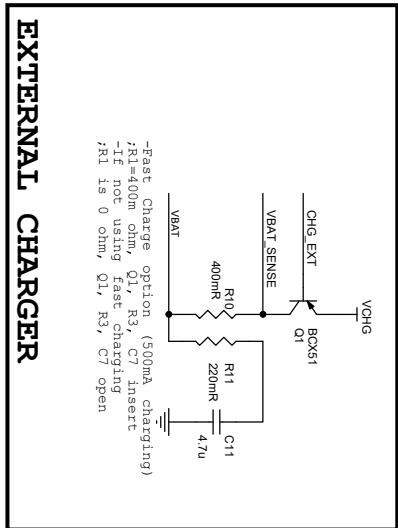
EXTERNAL CHARGER

-Fast Charge option (500mA charging)
;R1=400m ohm, Q1, R3, C7 insert
-If not using fast charging
;R1 is 0 ohm, Q1, R3, C7 open

VCHG
CHG_EXT
BCX51
Q1
VBAT_SENSE
R10
400mR
VBAT
R11
220mR
C11
4.7u